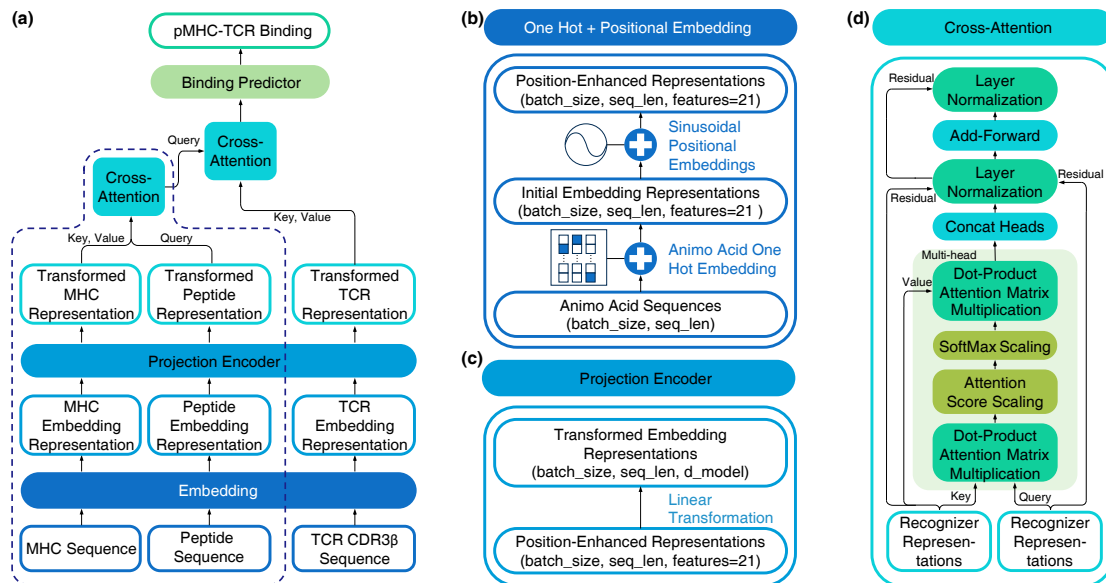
(a)

pMHC-TCR Binding

Binding Predictor

Query

Cross-Attention

Cross-Attention

Key, Value

Key, Value

Query

Transformed MHC Representation

Transformed Peptide Representation

Transformed TCR Representation

Projection Encoder

MHC Embedding Representation

Peptide Embedding Representation

TCR Embedding Representation

Embedding

MHC Sequence

Peptide Sequence

TCR CDR3β Sequence

(b)

One Hot + Positional Embedding

Position-Enhanced Representations (batch_size, seq_len, features=21)

Sinusoidal Positional Embeddings

Initial Embedding Representations (batch_size, seq_len, features=21 )

Animo Acid One Hot Embedding

Animo Acid Sequences (batch_size, seq_len)

(c)

Projection Encoder

Transformed Embedding Representations (batch_size, seq_len, d_model)

Linear Transformation

Position-Enhanced Representations (batch_size, seq_len, features=21)

(d)

Cross-Attention

Residual

Layer Normalization

Add-Forward

Residual

Layer Normalization

Residual

Concat Heads

Multi-head

Value

Dot-Product Attention Matrix Multiplication

SoftMax Scaling

Attention Score Scaling

Dot-Product Attention Matrix Multiplication

Key

Query

Recognizer Representations

Recognizer Representations